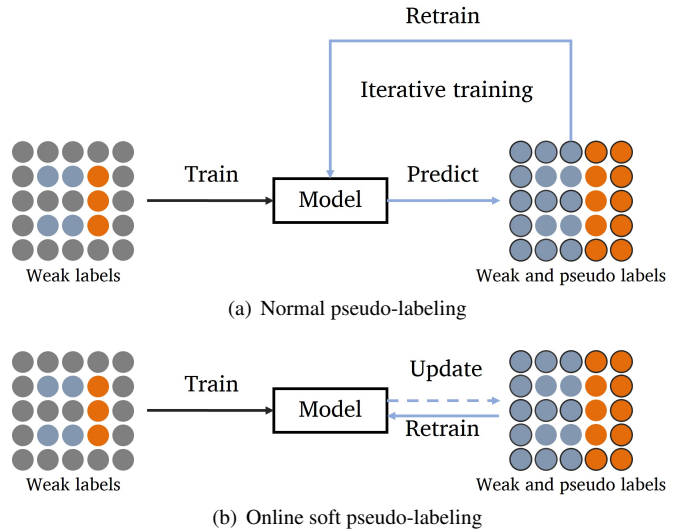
Retrain

Iterative training

Train

Model

Predict

Weak labels

Weak and pseudo labels

(a) Normal pseudo-labeling

Train

Model

Update

Retrain

Weak labels

Weak and pseudo labels

(b) Online soft pseudo-labeling